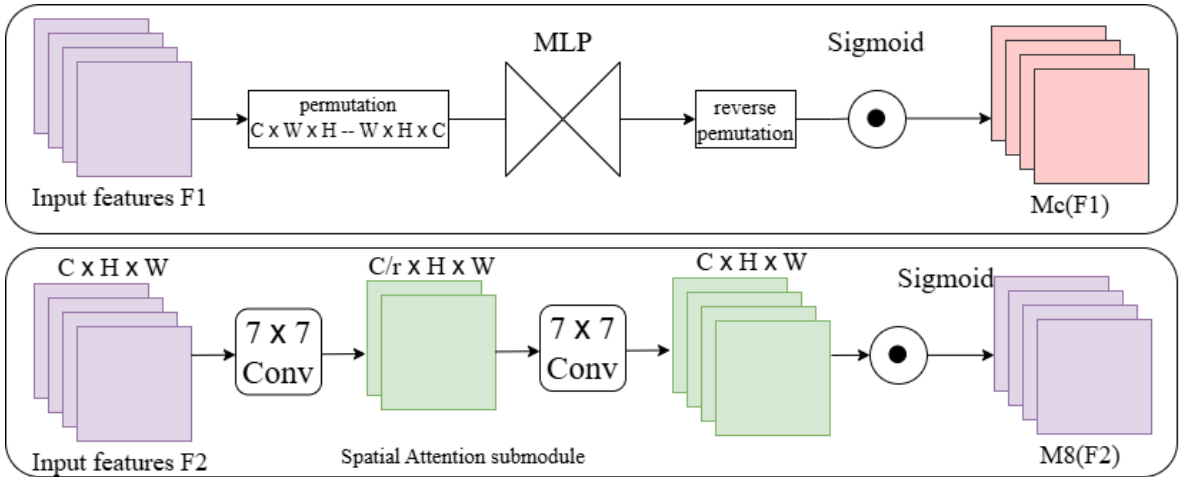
permutation
C x W x H -- W x H x C

MLP

reverse
pemutation

Sigmoid

Input features F1

Mc(F1)

C x H x W

7 x 7
Conv

C/r x H x W

7 x 7
Conv

C x H x W

Sigmoid

Input features F2

Spatial Attention submodule

M8(F2)